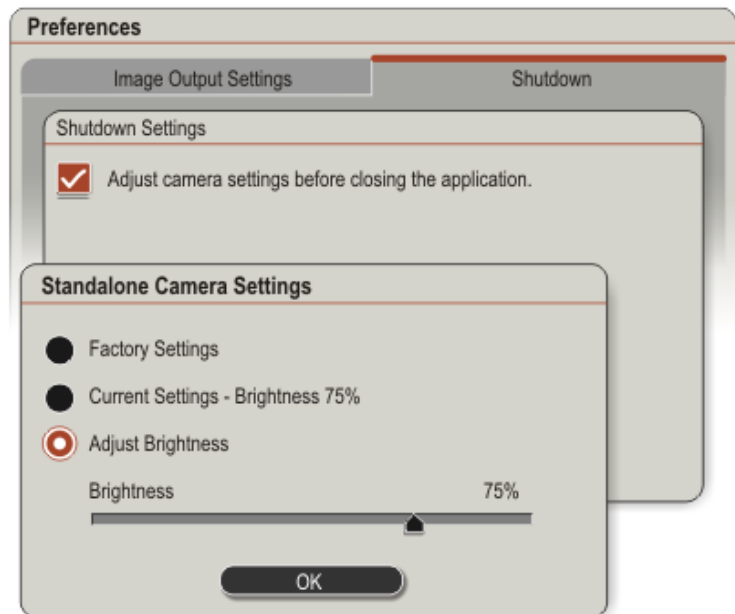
Preferences

Image Output Settings

Shutdown

Shutdown Settings

Adjust camera settings before closing the application.

Standalone Camera Settings

Factory Settings

Current Settings - Brightness 75%

Adjust Brightness

Brightness

75%

OK